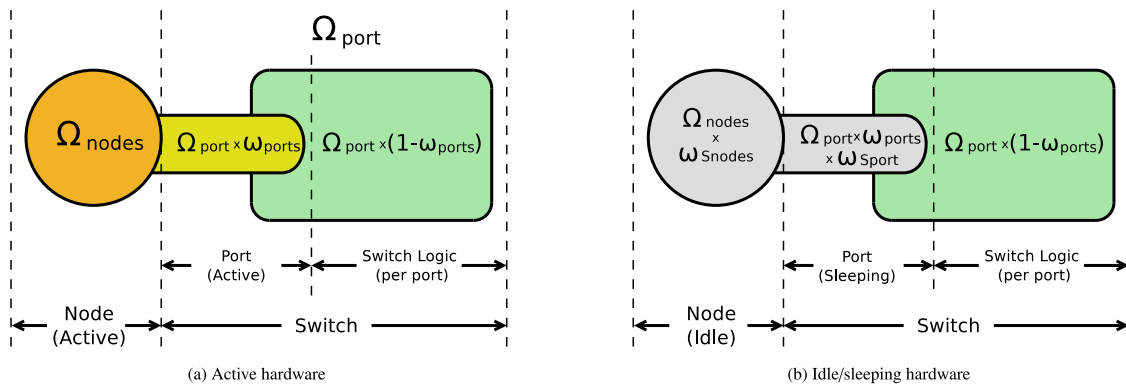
$\Omega_{port}$

$\Omega_{nodes}$

$\Omega_{port} \times \omega_{ports}$

$\Omega_{port} \times (1-\omega_{ports})$

Port (Active)

Switch Logic (per port)

Node (Active)

Switch

(a) Active hardware

$\Omega_{nodes} \times \omega_{Snodes}$

$\Omega_{port} \times \omega_{ports} \times \omega_{Sport}$

$\Omega_{port} \times (1-\omega_{ports})$

Port (Sleeping)

Switch Logic (per port)

Node (Idle)

Switch

(b) Idle/sleeping hardware